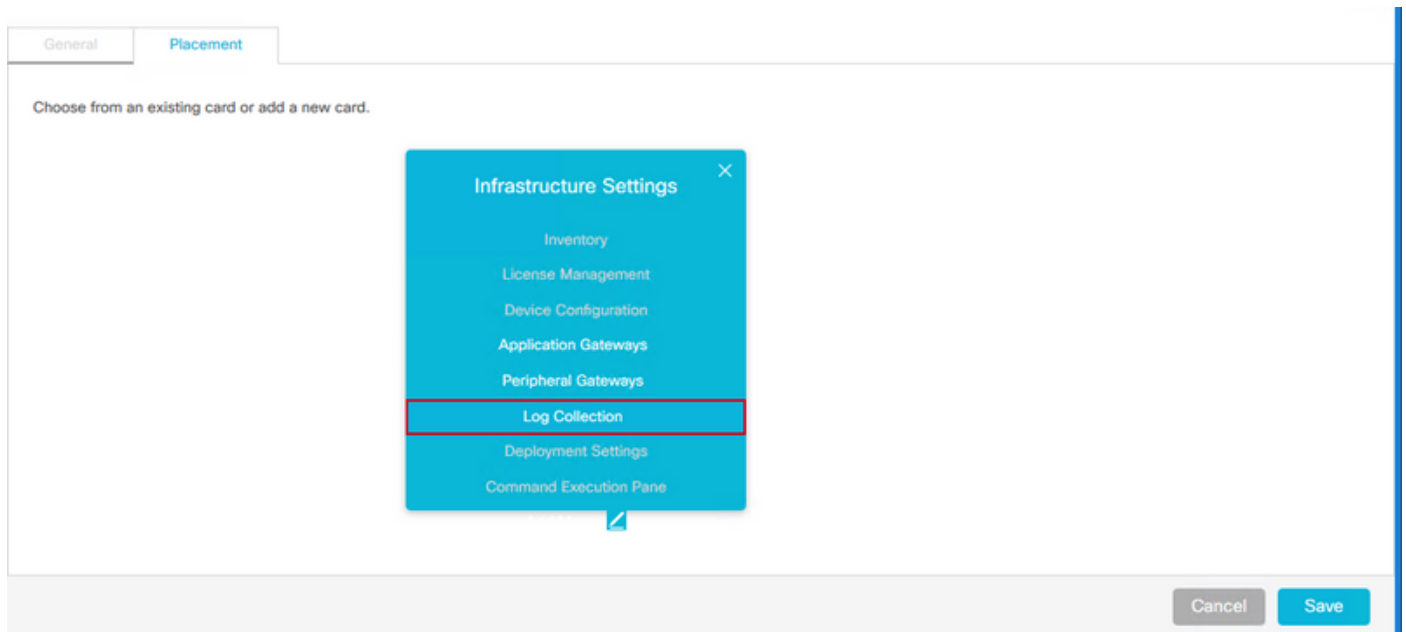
General Placement

Choose from an existing card or add a new card.

Infrastructure Settings

Inventory

License Management

Device Configuration

Application Gateways

Peripheral Gateways

Log Collection

Deployment Settings

Command Execution Pane

Cancel Save